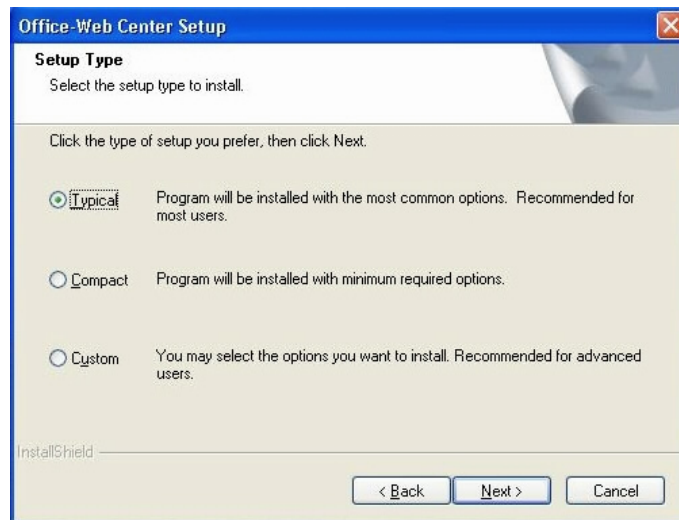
Office-Web Center Setup

Setup Type

Select the setup type to install.

Click the type of setup you prefer, then click Next.

Typical Program will be installed with the most common options. Recommended for most users.

Compact Program will be installed with minimum required options.

Custom You may select the options you want to install. Recommended for advanced users.

InstallShield

< Back Next > Cancel